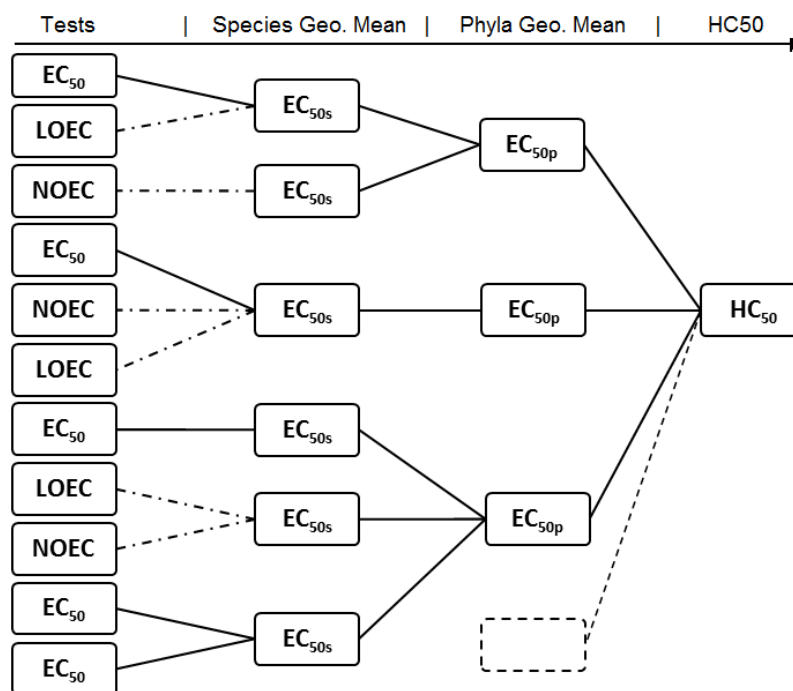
Tests | Species Geo. Mean | Phyla Geo. Mean | HC50

$EC_{50}$

LOEC

NOEC

$EC_{50}$

NOEC

LOEC

$EC_{50}$

LOEC

NOEC

$EC_{50}$

$EC_{50}$

$EC_{50s}$

$EC_{50s}$

$EC_{50s}$

$EC_{50s}$

$EC_{50s}$

$EC_{50s}$

$EC_{50p}$

$EC_{50p}$

$EC_{50p}$

$HC_{50}$